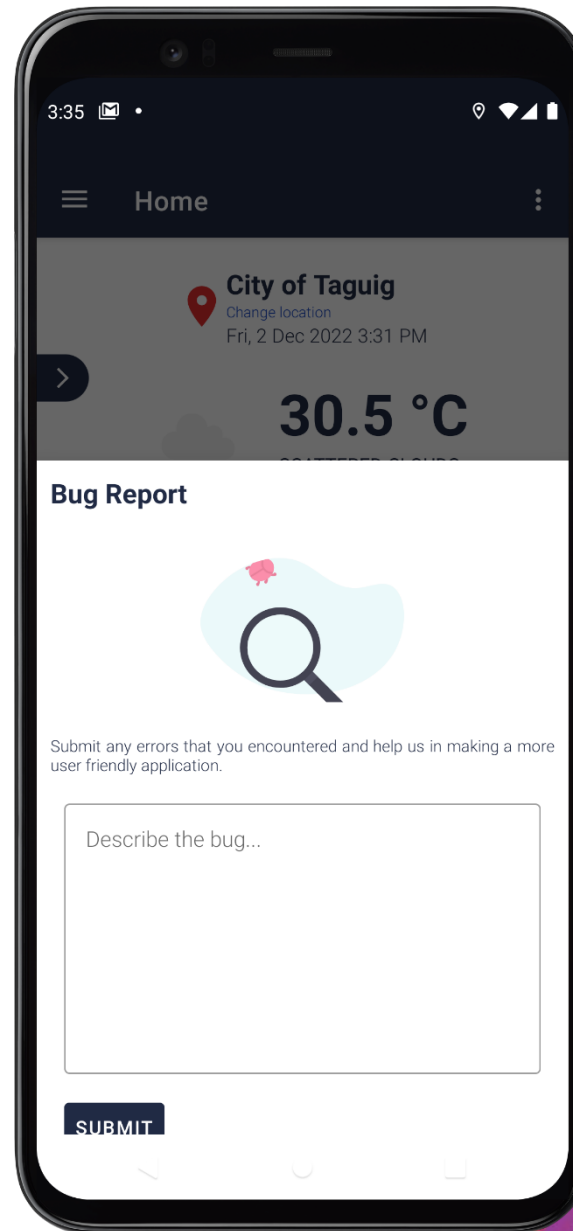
3:35

Home

City of Taguig
Change location
Fri, 2 Dec 2022 3:31 PM

30.5 °C

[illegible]

Bug Report

Submit any errors that you encountered and help us in making a more user friendly application.

Describe the bug...

SUBMIT